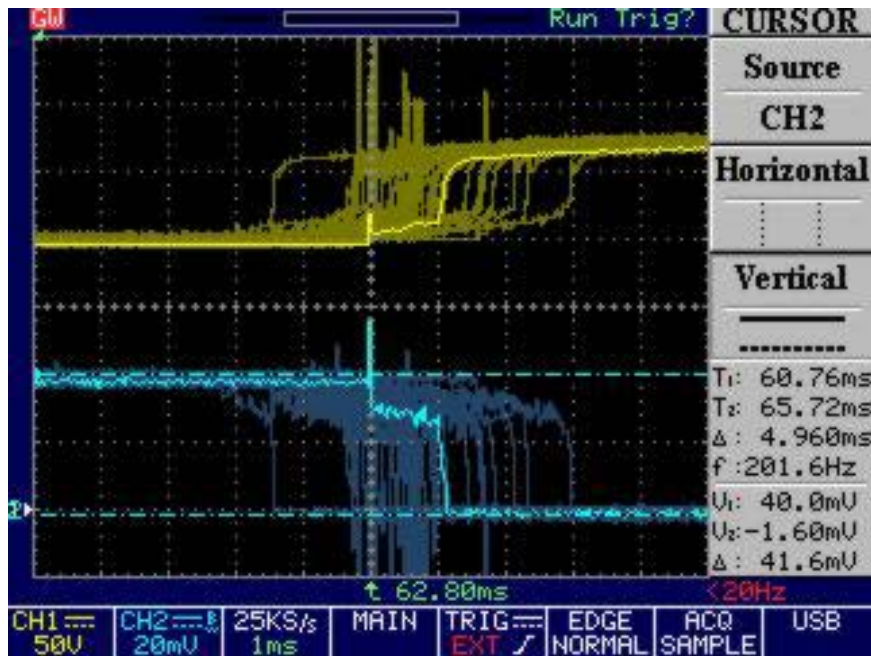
GW

Run Trig?

CURSOR

Source

CH2

Horizontal

Vertical

T₁: 60.76ms
T₂: 65.72ms
Δ: 4.960ms
f :201.6Hz

V₁: 40.0mV
V₂:-1.60mV
Δ: 41.6mV

2▸

t 62.80ms

<20Hz

CH1 50V | CH2 20mV | 25KS/s 1ms | MAIN | TRIG EXT | EDGE NORMAL | ACQ SAMPLE | USB